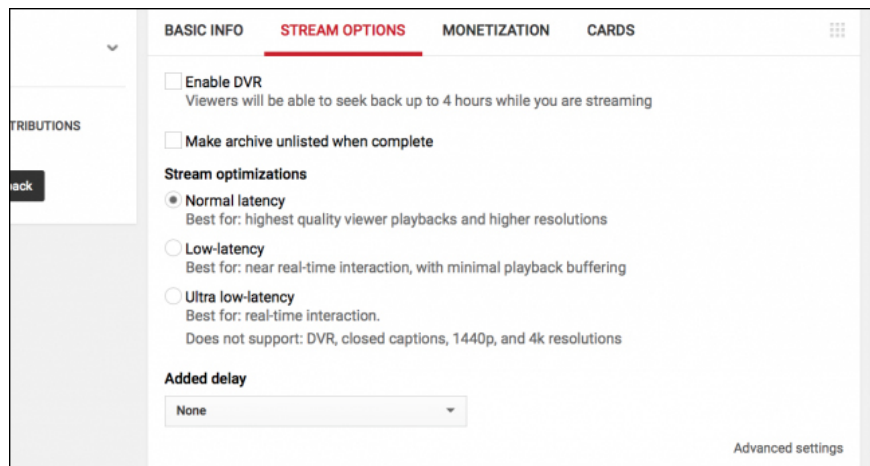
TRIBUTIONS

ack

BASIC INFO
STREAM OPTIONS
MONETIZATION
CARDS

Enable DVR
Viewers will be able to seek back up to 4 hours while you are streaming

Make archive unlisted when complete

Stream optimizations

Normal latency
Best for: highest quality viewer playbacks and higher resolutions

Low-latency
Best for: near real-time interaction, with minimal playback buffering

Ultra low-latency
Best for: real-time interaction.
Does not support: DVR, closed captions, 1440p, and 4k resolutions

Added delay

None

Advanced settings